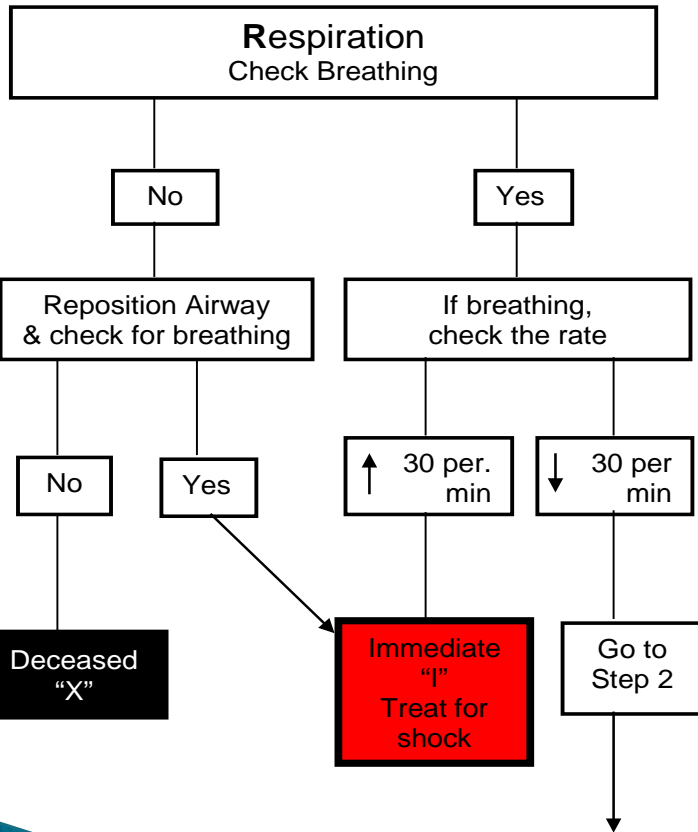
Respiration
Check Breathing

No

Yes

Reposition Airway & check for breathing

If breathing, check the rate

No

Yes

↑ 30 per. min

↓ 30 per min

Deceased "X"

Immediate "I" Treat for shock

Go to Step 2